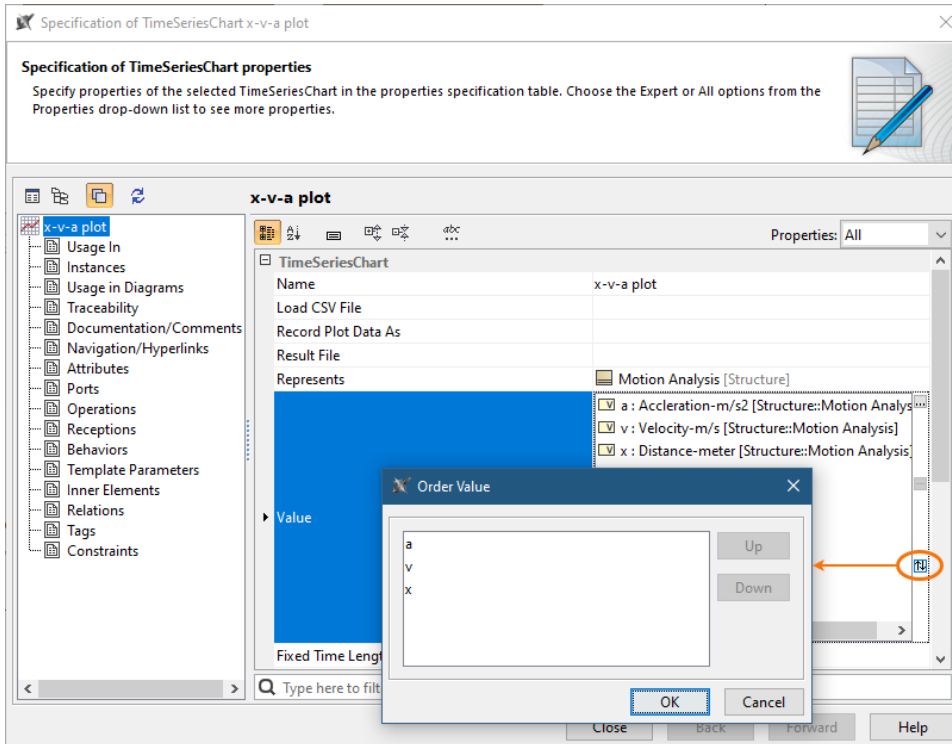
Specification of TimeSeriesChart x-v-a plot

Specification of TimeSeriesChart properties

Specify properties of the selected TimeSeriesChart in the properties specification table. Choose the Expert or All options from the Properties drop-down list to see more properties.

x-v-a plot

x-v-a plot
Usage In
Instances
Usage in Diagrams
Traceability
Documentation/Comments
Navigation/Hyperlinks
Attributes
Ports
Operations
Receptions
Behaviors
Template Parameters
Inner Elements
Relations
Tags
Constraints

Properties: All

| TimeSeriesChart | |
|---|---|
| Name | x-v-a plot |
| Load CSV File | |
| Record Plot Data As | |
| Result File | |
| Represents | Motion Analysis [Structure] |
| Value | a : Accleration-m/s2 [Structure::Motion Analys<br>v : Velocity-m/s [Structure::Motion Analysis]<br>x : Distance-meter [Structure::Motion Analysis] |
| Fixed Time Lengt | |

Type here to filt

Order Value

a
v
x

Up
Down
OK
Cancel

Close
Back
Forward
Help